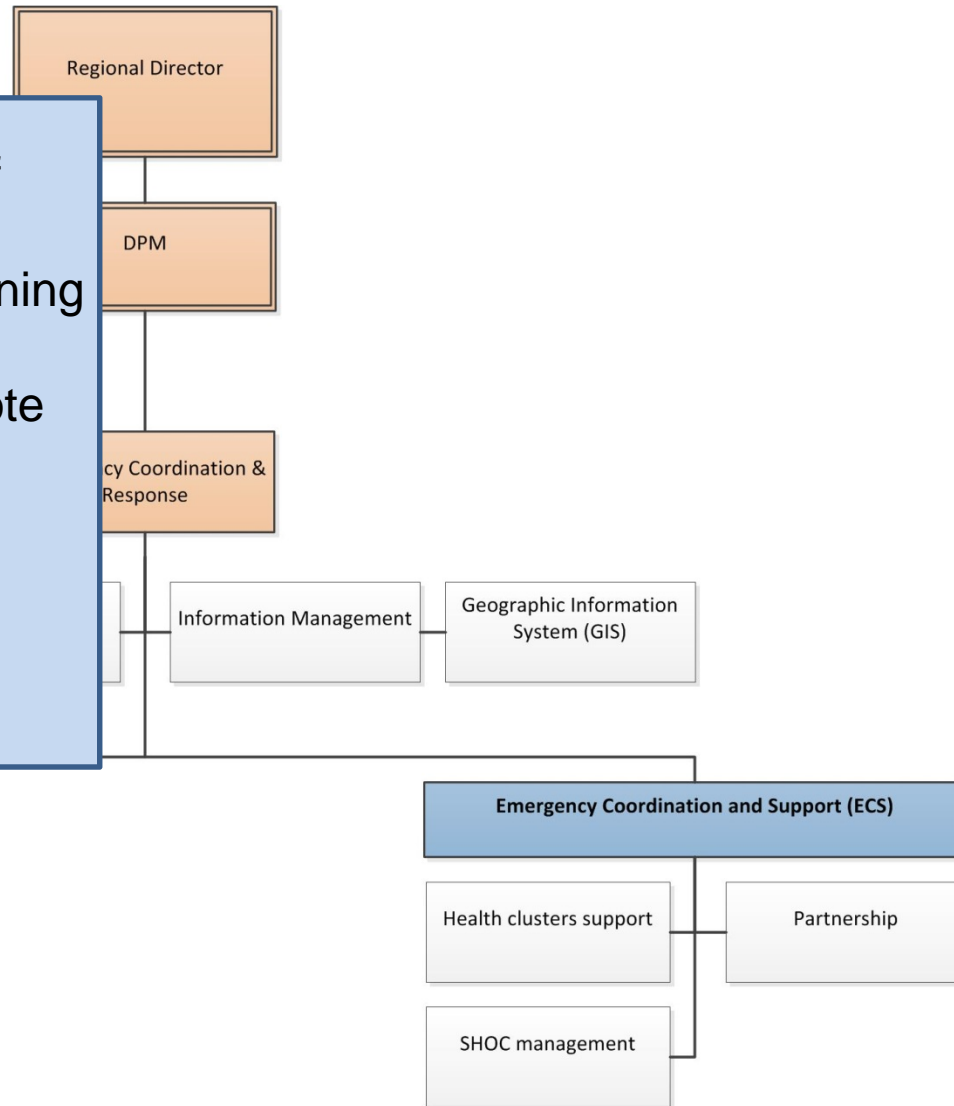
Regional Director

:

DPM

ning

ote

cy Coordination &
Response

Information Management

Geographic Information System (GIS)

Emergency Coordination and Support (ECS)

Health clusters support

Partnership

SHOC management